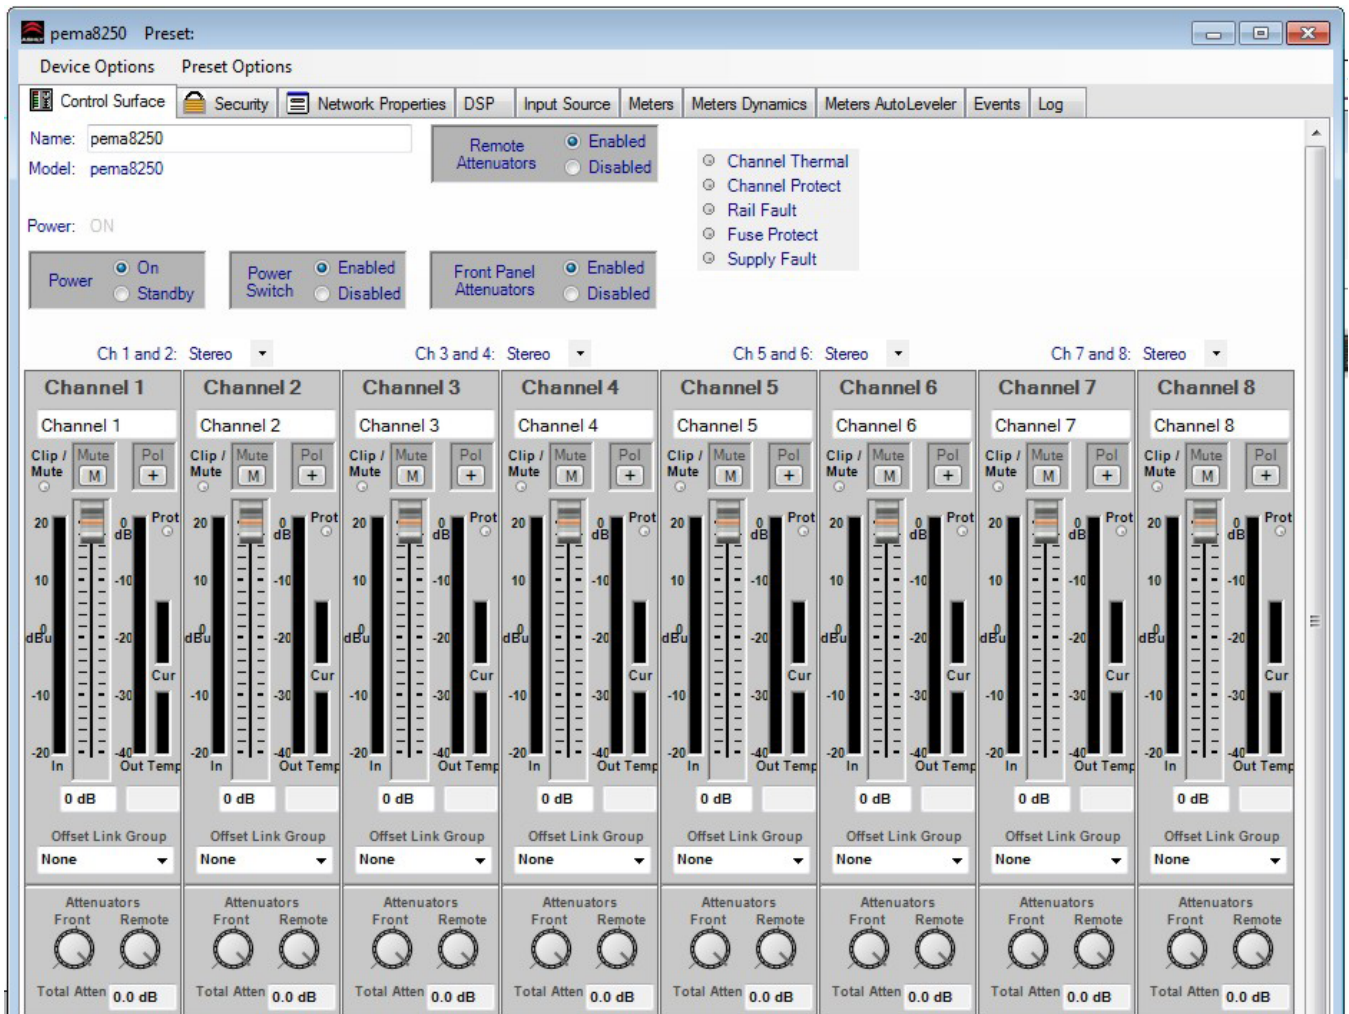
pema8250 Preset:

Device Options Preset Options

Control Surface Security Network Properties DSP Input Source Meters Meters Dynamics Meters AutoLeveler Events Log

Name: pema8250
Model: pema8250

Power: ON

Remote Attenuators Enabled Disabled

Channel Thermal
Channel Protect
Rail Fault
Fuse Protect
Supply Fault

Power On Standby

Power Switch Enabled Disabled

Front Panel Attenuators Enabled Disabled

Ch 1 and 2: Stereo Ch 3 and 4: Stereo Ch 5 and 6: Stereo Ch 7 and 8: Stereo

| Channel 1 | Channel 2 | Channel 3 | Channel 4 | Channel 5 | Channel 6 | Channel 7 | Channel 8 |
|---|---|---|---|---|---|---|---|
| Channel 1 | Channel 2 | Channel 3 | Channel 4 | Channel 5 | Channel 6 | Channel 7 | Channel 8 |
| Clip / Mute Mute M Pol + | Clip / Mute Mute M Pol + | Clip / Mute Mute M Pol + | Clip / Mute Mute M Pol + | Clip / Mute Mute M Pol + | Clip / Mute Mute M Pol + | Clip / Mute Mute M Pol + | Clip / Mute Mute M Pol + |
| 20 10 0 dBu -10 -20 In 0 dB -10 -20 -30 -40 Prot Cur Out Temp | 20 10 0 dBu -10 -20 In 0 dB -10 -20 -30 -40 Prot Cur Out Temp | 20 10 0 dBu -10 -20 In 0 dB -10 -20 -30 -40 Prot Cur Out Temp | 20 10 0 dBu -10 -20 In 0 dB -10 -20 -30 -40 Prot Cur Out Temp | 20 10 0 dBu -10 -20 In 0 dB -10 -20 -30 -40 Prot Cur Out Temp | 20 10 0 dBu -10 -20 In 0 dB -10 -20 -30 -40 Prot Cur Out Temp | 20 10 0 dBu -10 -20 In 0 dB -10 -20 -30 -40 Prot Cur Out Temp | 20 10 0 dBu -10 -20 In 0 dB -10 -20 -30 -40 Prot Cur Out Temp |
| 0 dB | 0 dB | 0 dB | 0 dB | 0 dB | 0 dB | 0 dB | 0 dB |
| Offset Link Group None | Offset Link Group None | Offset Link Group None | Offset Link Group None | Offset Link Group None | Offset Link Group None | Offset Link Group None | Offset Link Group None |
| Attenuators Front Remote | Attenuators Front Remote | Attenuators Front Remote | Attenuators Front Remote | Attenuators Front Remote | Attenuators Front Remote | Attenuators Front Remote | Attenuators Front Remote |
| Total Atten 0.0 dB | Total Atten 0.0 dB | Total Atten 0.0 dB | Total Atten 0.0 dB | Total Atten 0.0 dB | Total Atten 0.0 dB | Total Atten 0.0 dB | Total Atten 0.0 dB |